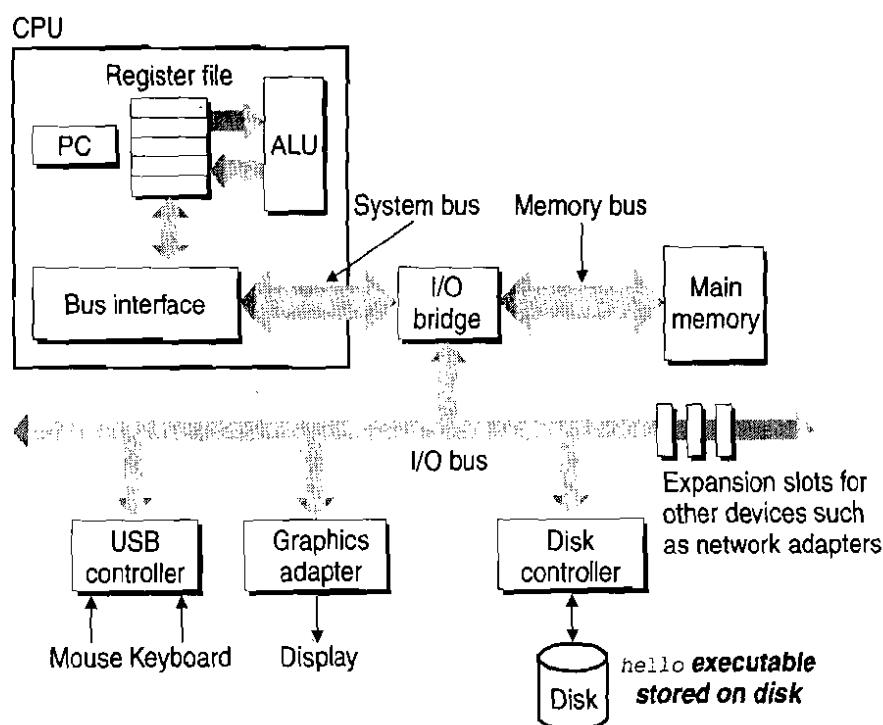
CPU

Register file

PC

ALU

System bus

Memory bus

Bus interface

I/O bridge

Main memory

I/O bus

Expansion slots for other devices such as network adapters

USB controller

Graphics adapter

Disk controller

Mouse Keyboard

Display

Disk

hello executable stored on disk